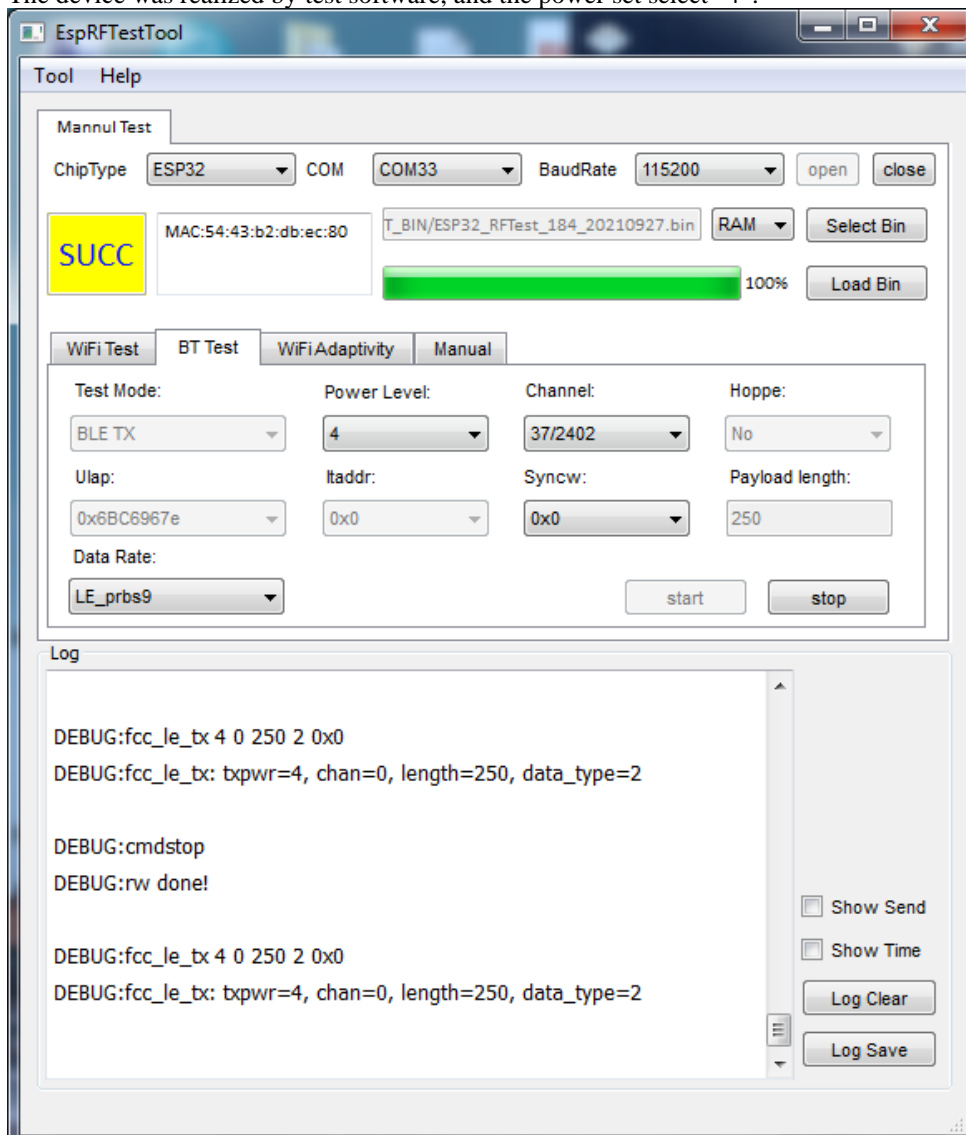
The device was realized by test software, and the power set select "4".

EspRFTestTool

Tool Help

Mannul Test

ChipType ESP32 COM COM33 BaudRate 115200 open close

SUCC

MAC:54:43:b2:db:ec:80

T_BIN/ESP32_RFTest_184_20210927.bin RAM Select Bin

100% Load Bin

WiFi Test BT Test WiFi Adaptivity Manual

Test Mode: Power Level: Channel: Hoppe:

BLE TX 4 37/2402 No

Ulap: ltaddr: Syncw: Payload length:

0x6BC6967e 0x0 0x0 250

Data Rate:

LE_prbs9

start stop

Log

DEBUG:fcc_le_tx 4 0 250 2 0x0
DEBUG:fcc_le_tx: txpwr=4, chan=0, length=250, data_type=2

DEBUG:cmdstop
DEBUG:rw done!

DEBUG:fcc_le_tx 4 0 250 2 0x0
DEBUG:fcc_le_tx: txpwr=4, chan=0, length=250, data_type=2

Show Send
Show Time
Log Clear
Log Save